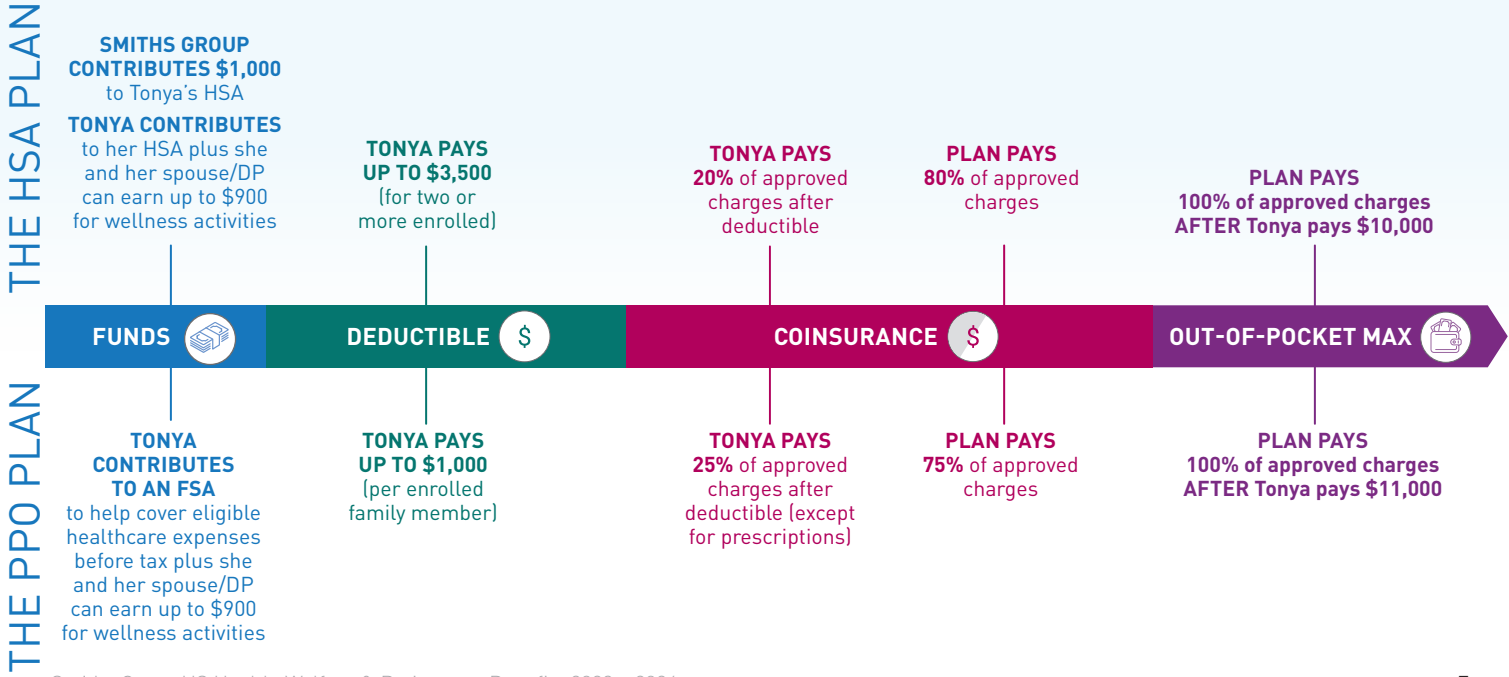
THE HSA PLAN

SMITHS GROUP CONTRIBUTES $1,000 to Tonya's HSA

TONYA CONTRIBUTES to her HSA plus she and her spouse/DP can earn up to $900 for wellness activities

TONYA PAYS UP TO $3,500 (for two or more enrolled)

TONYA PAYS 20% of approved charges after deductible

PLAN PAYS 80% of approved charges

PLAN PAYS 100% of approved charges AFTER Tonya pays $10,000

FUNDS

DEDUCTIBLE $

COINSURANCE $

OUT-OF-POCKET MAX

THE PPO PLAN

TONYA CONTRIBUTES TO AN FSA to help cover eligible healthcare expenses before tax plus she and her spouse/DP can earn up to $900 for wellness activities

TONYA PAYS UP TO $1,000 (per enrolled family member)

TONYA PAYS 25% of approved charges after deductible (except for prescriptions)

PLAN PAYS 75% of approved charges

PLAN PAYS 100% of approved charges AFTER Tonya pays $11,000

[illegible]